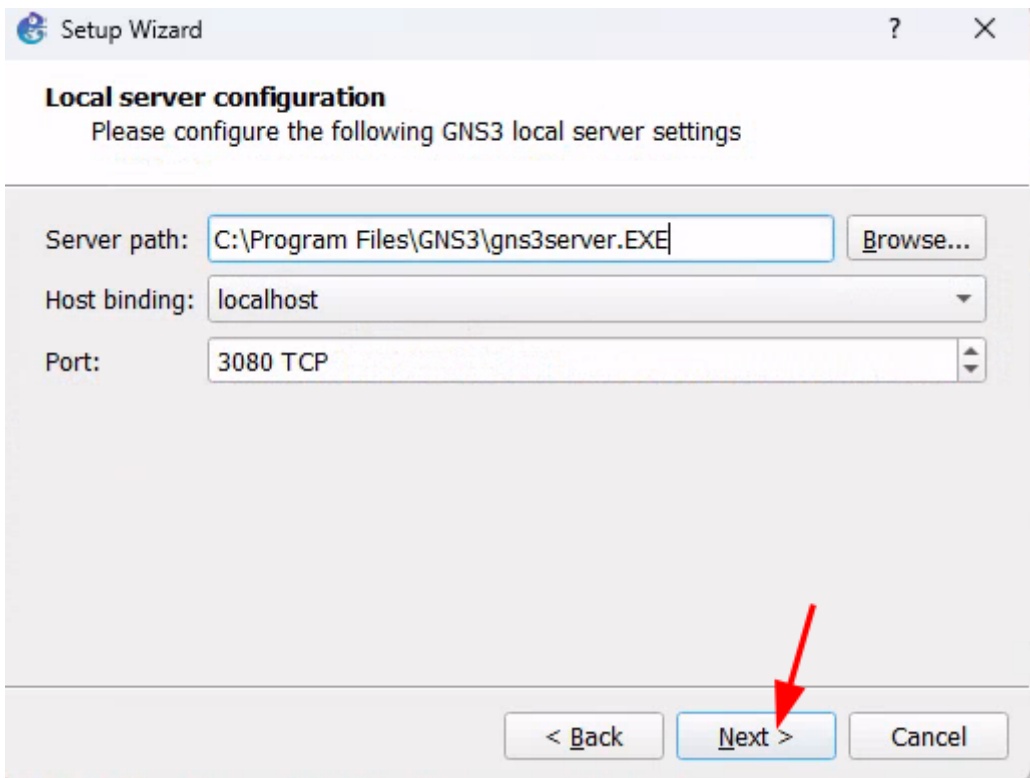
Setup Wizard ? ×

Local server configuration
Please configure the following GNS3 local server settings

Server path: C:\Program Files\GNS3\gns3server.EXE Browse...

Host binding: localhost

Port: 3080 TCP

< Back Next > Cancel